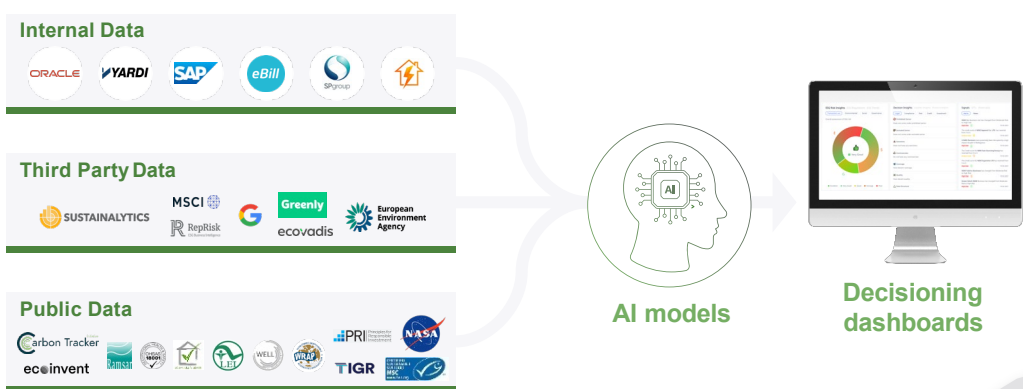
Internal Data

ORACLE YARDI SAP eBill SPgroup

Third Party Data

SUSTAINALYTICS MSCI RepRisk Greenly ecovadis European Environment Agency

Public Data

Carbon Tracker ecoinvent Ramsar WELL WRAP PRI NASA TIGR MSC

AI

AI models

Decisioning dashboards